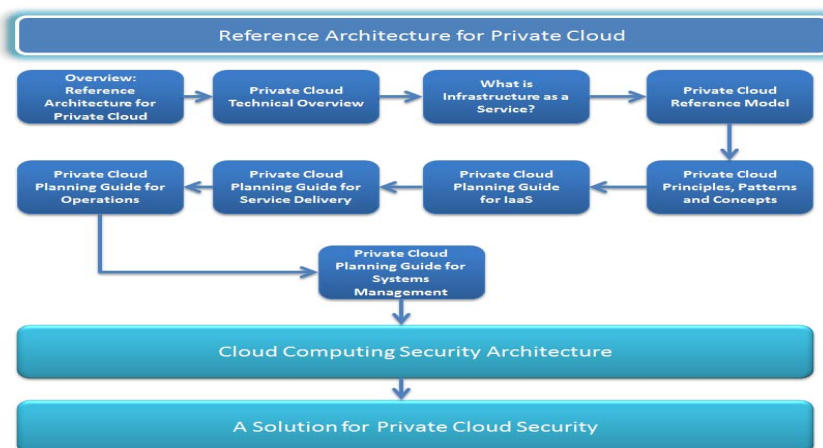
Reference Architecture for Private Cloud

Overview: Reference Architecture for Private Cloud

Private Cloud Technical Overview

What is Infrastructure as a Service?

Private Cloud Reference Model

Private Cloud Principles, Patterns and Concepts

Private Cloud Planning Guide for IaaS

Private Cloud Planning Guide for Service Delivery

Private Cloud Planning Guide for Operations

Private Cloud Planning Guide for Systems Management

Cloud Computing Security Architecture

A Solution for Private Cloud Security